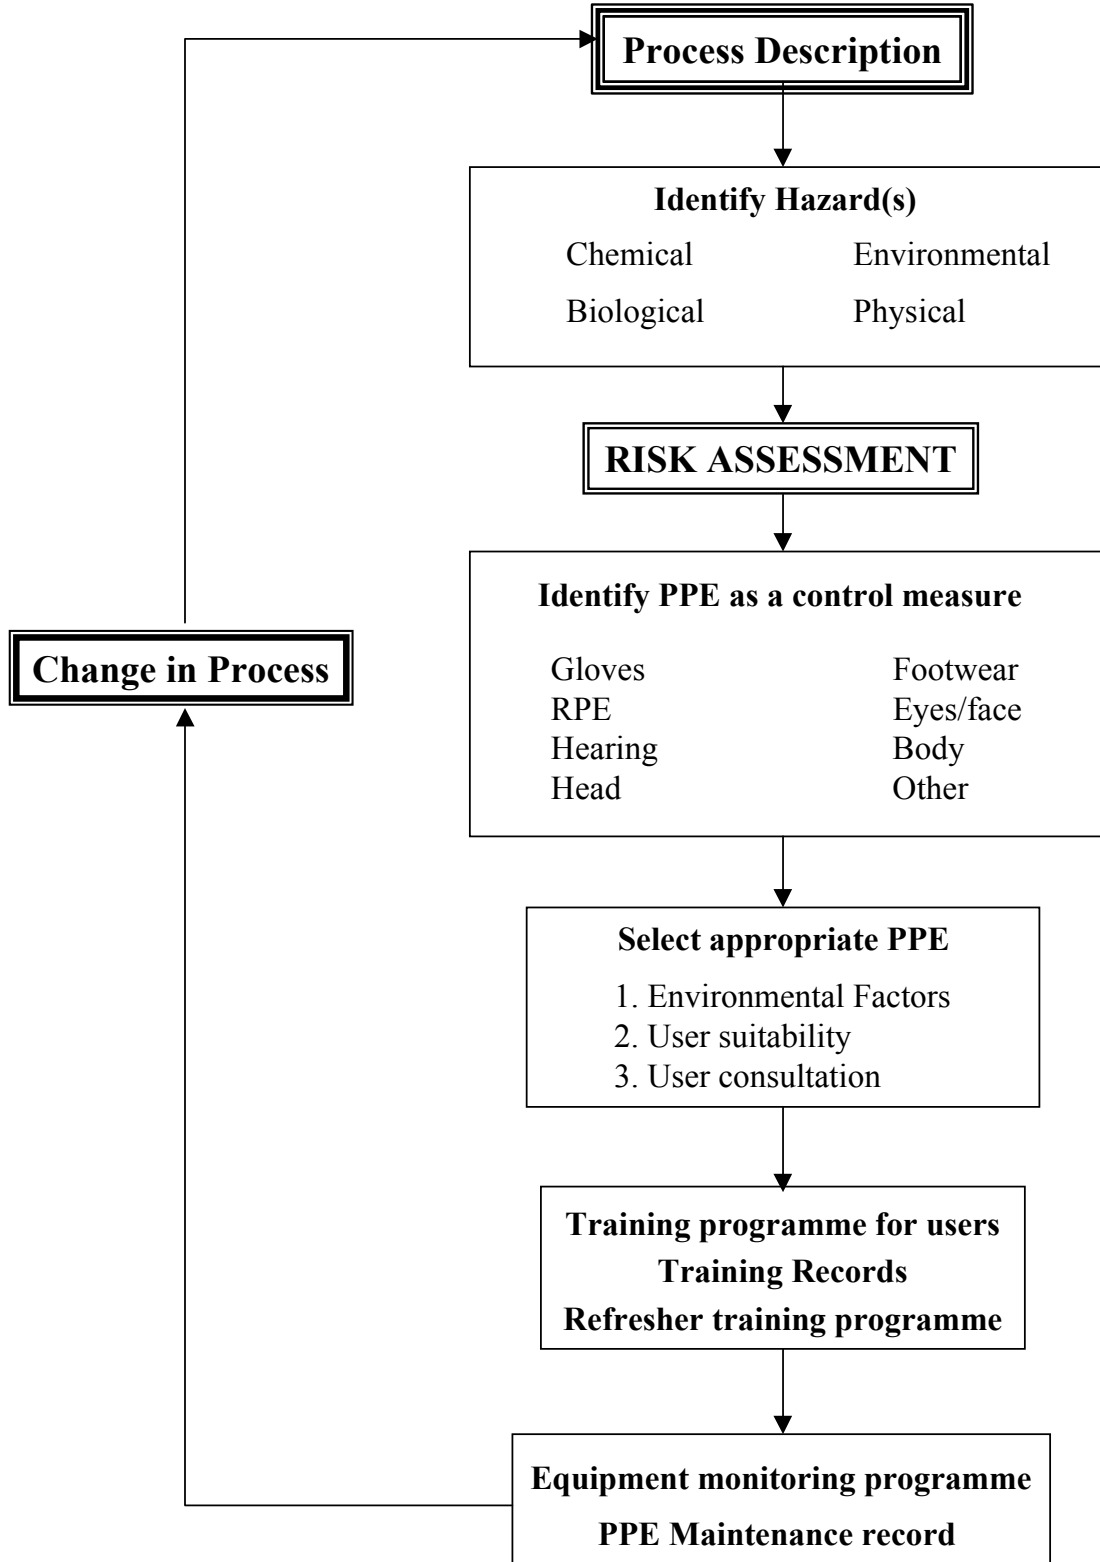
Process Description

Identify Hazard(s)

Chemical Environmental
Biological Physical

RISK ASSESSMENT

Identify PPE as a control measure

Gloves Footwear
RPE Eyes/face
Hearing Body
Head Other

Select appropriate PPE

1. Environmental Factors
2. User suitability
3. User consultation

Training programme for users
Training Records
Refresher training programme

Equipment monitoring programme
PPE Maintenance record

Change in Process